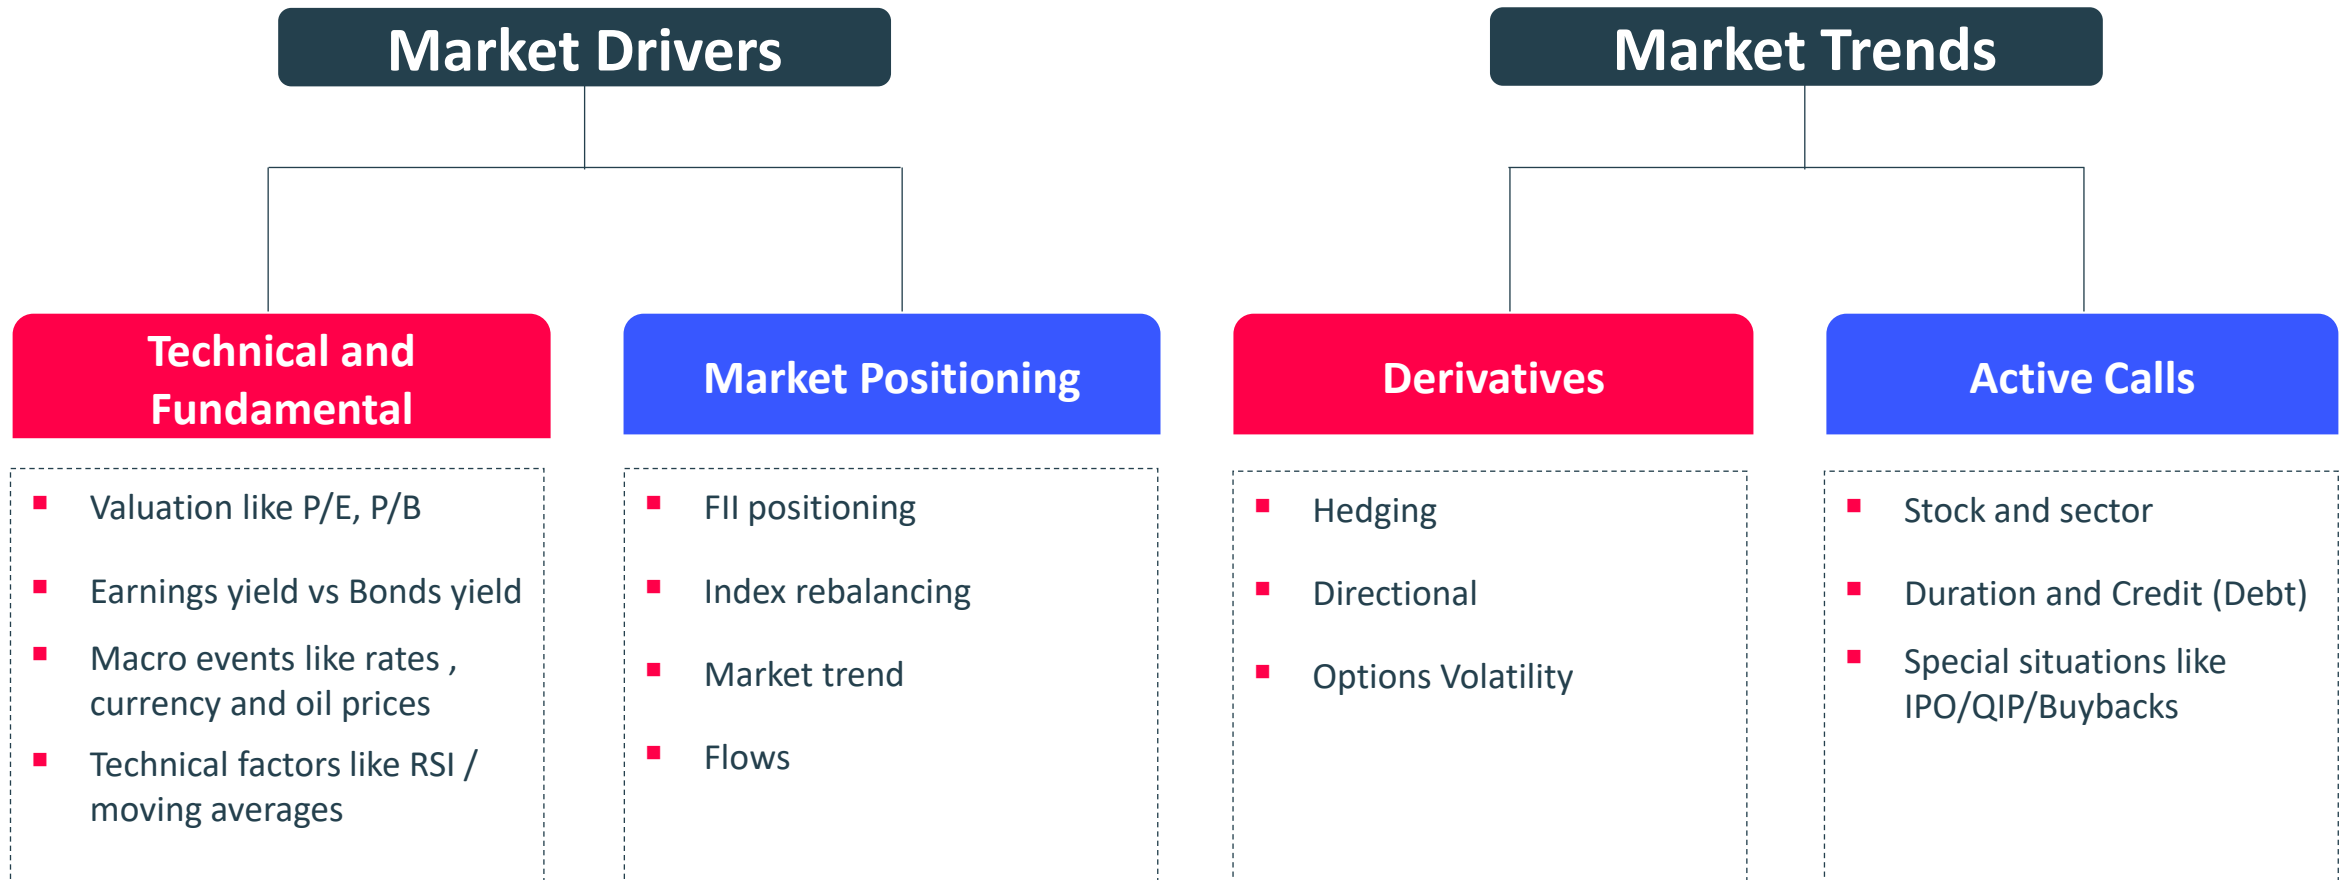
Market Drivers

Market Trends

Technical and Fundamental

- Valuation like P/E, P/B
- Earnings yield vs Bonds yield
- Macro events like rates , currency and oil prices
- Technical factors like RSI / moving averages

Market Positioning

- FII positioning
- Index rebalancing
- Market trend
- Flows

Derivatives

- Hedging
- Directional
- Options Volatility

Active Calls

- Stock and sector
- Duration and Credit (Debt)
- Special situations like IPO/QIP/Buybacks